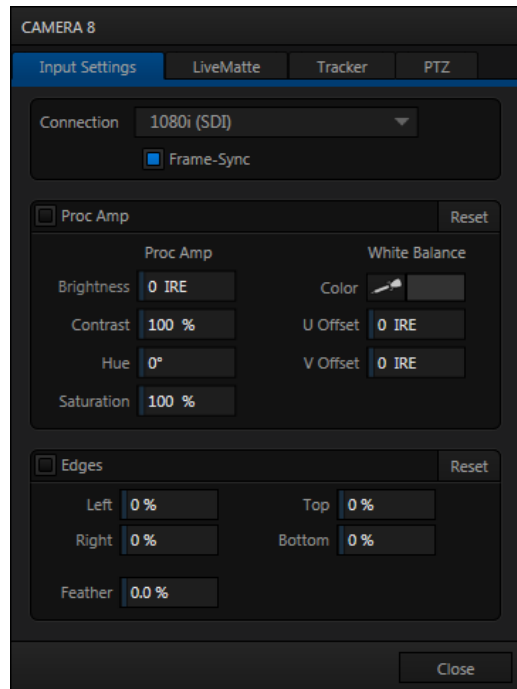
CAMERA 8

Input Settings | LiveMatte | Tracker | PTZ

Connection 1080i (SDI)

Frame-Sync

Proc Amp

Reset

Proc Amp

White Balance

Brightness 0 IRE

Color

Contrast 100 %

U Offset 0 IRE

Hue 0°

V Offset 0 IRE

Saturation 100 %

Edges

Reset

Left 0 %

Top 0 %

Right 0 %

Bottom 0 %

Feather 0.0 %

Close